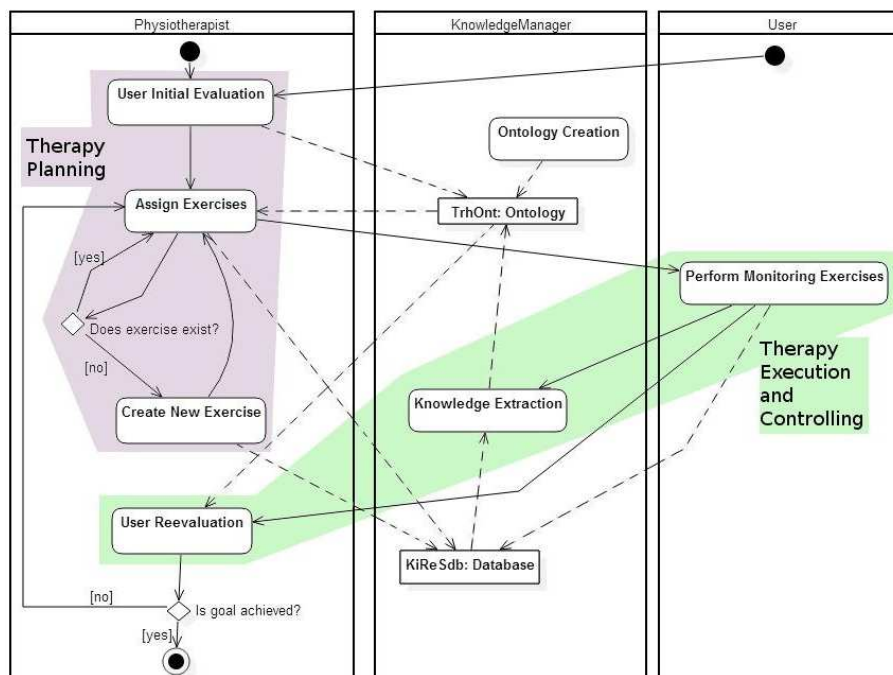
Physiotherapist

KnowledgeManager

User

User Initial Evaluation

Therapy Planning

Ontology Creation

Assign Exercises

TrhOnt: Ontology

[yes]

Perform Monitoring Exercises

Does exercise exist?

[no]

Therapy Execution and Controlling

Knowledge Extraction

Create New Exercise

User Reevaluation

KiReSdb: Database

[no]

Is goal achieved?

[yes]